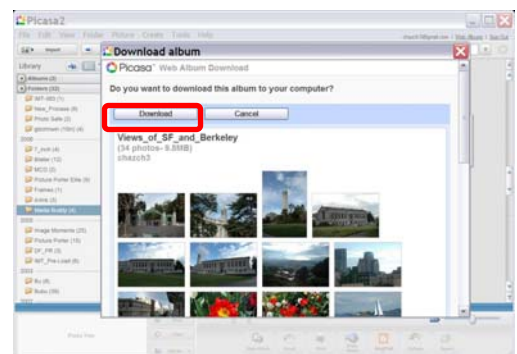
Picasa2

File Edit View Folder Picture Create Tools Help

Import

Library

Download album

Picasa Web Album Download

Do you want to download this album to your computer?

Download

Cancel

Views_of_SF_and_Berkeley

(34 photos- 9.8MB)

chazch3

Albums (3)

Folders (32)

2008

2007

2006

Media Buddy (4)

Photo Tray